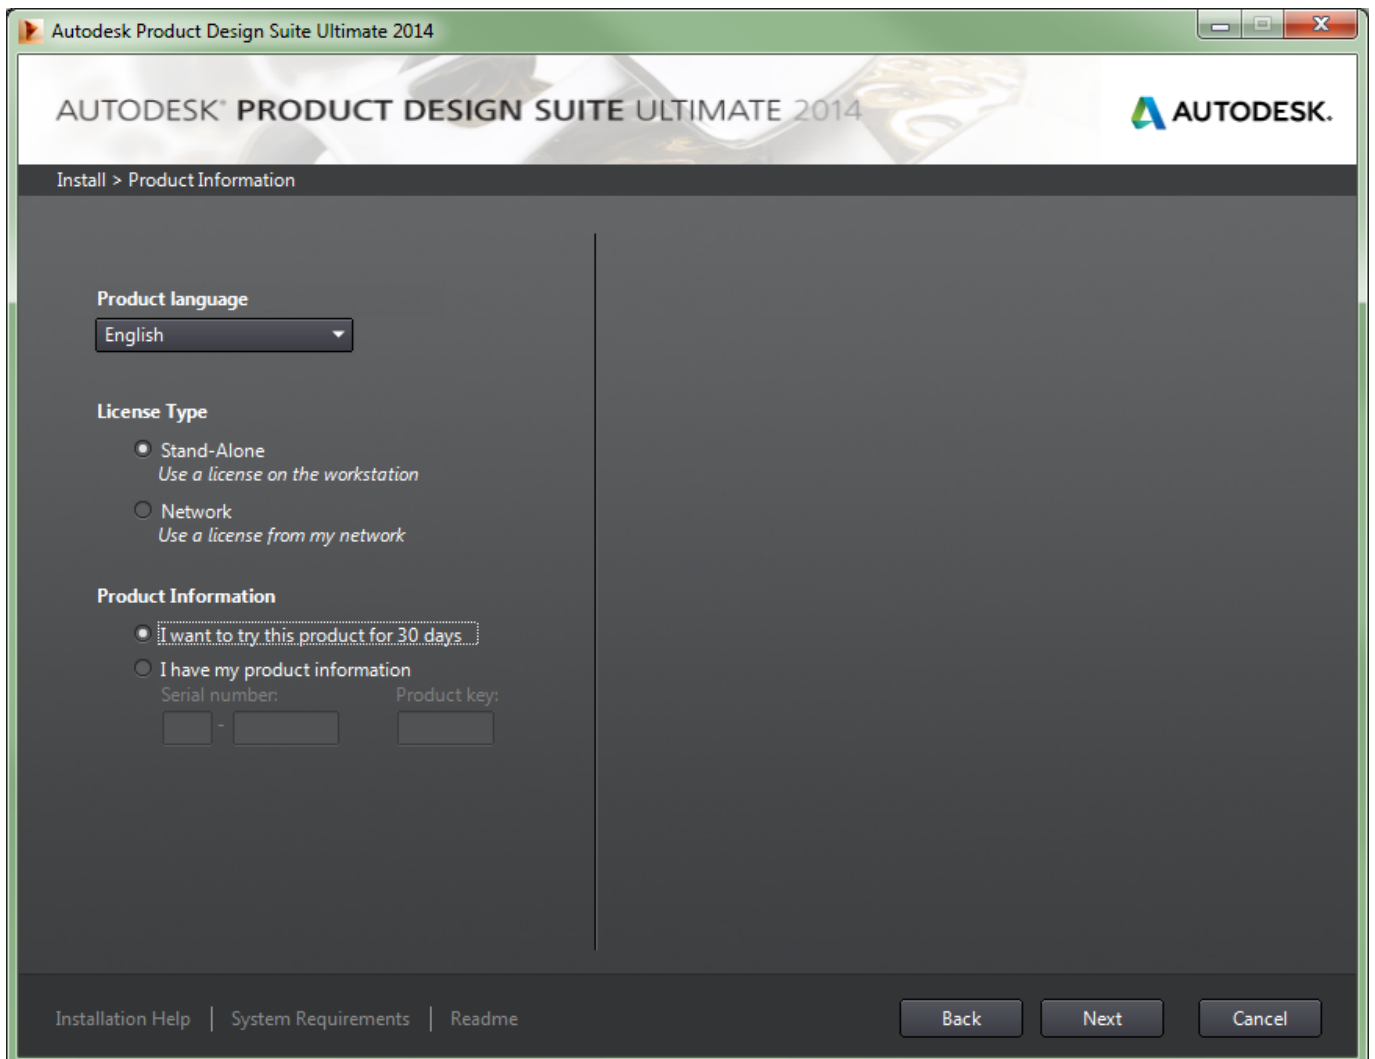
Autodesk Product Design Suite Ultimate 2014

AUTODESK® PRODUCT DESIGN SUITE ULTIMATE 2014

AUTODESK.

Install > Product Information

Product language

English

License Type

Stand-Alone
Use a license on the workstation

Network
Use a license from my network

Product Information

I want to try this product for 30 days

I have my product information

Serial number: -

Product key:

Installation Help | System Requirements | Readme

Back

Next

Cancel